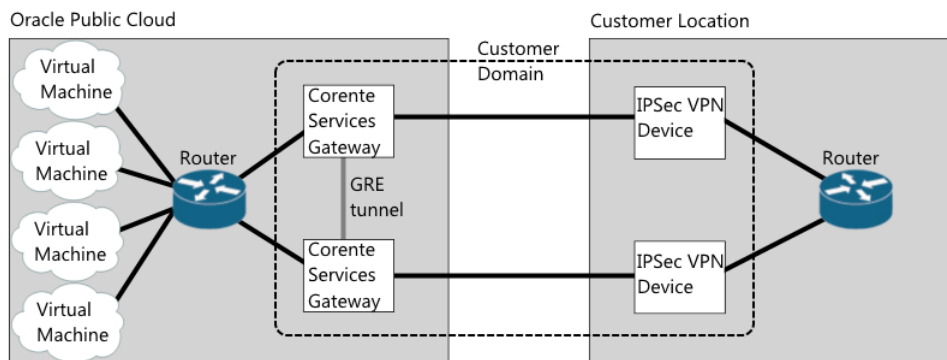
Oracle Public Cloud

Customer Location

Customer Domain

Virtual Machine

Virtual Machine

Virtual Machine

Virtual Machine

Router

Corente Services Gateway

GRE tunnel

Corente Services Gateway

IPSec VPN Device

IPSec VPN Device

Router